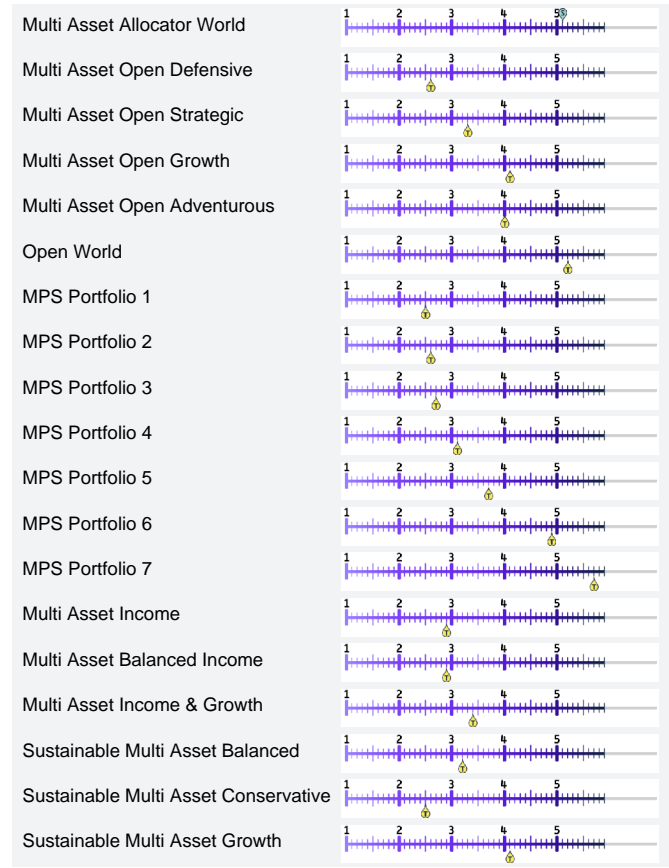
Multi Asset Allocator World
1 2 3 4 5
Multi Asset Open Defensive
1 2 3 4 5
Multi Asset Open Strategic
1 2 3 4 5
Multi Asset Open Growth
1 2 3 4 5
Multi Asset Open Adventurous
1 2 3 4 5
Open World
1 2 3 4 5
MPS Portfolio 1
1 2 3 4 5
MPS Portfolio 2
1 2 3 4 5
MPS Portfolio 3
1 2 3 4 5
MPS Portfolio 4
1 2 3 4 5
MPS Portfolio 5
1 2 3 4 5
MPS Portfolio 6
1 2 3 4 5
MPS Portfolio 7
1 2 3 4 5
Multi Asset Income
1 2 3 4 5
Multi Asset Balanced Income
1 2 3 4 5
Multi Asset Income & Growth
1 2 3 4 5
Sustainable Multi Asset Balanced
1 2 3 4 5
Sustainable Multi Asset Conservative
1 2 3 4 5
Sustainable Multi Asset Growth
1 2 3 4 5